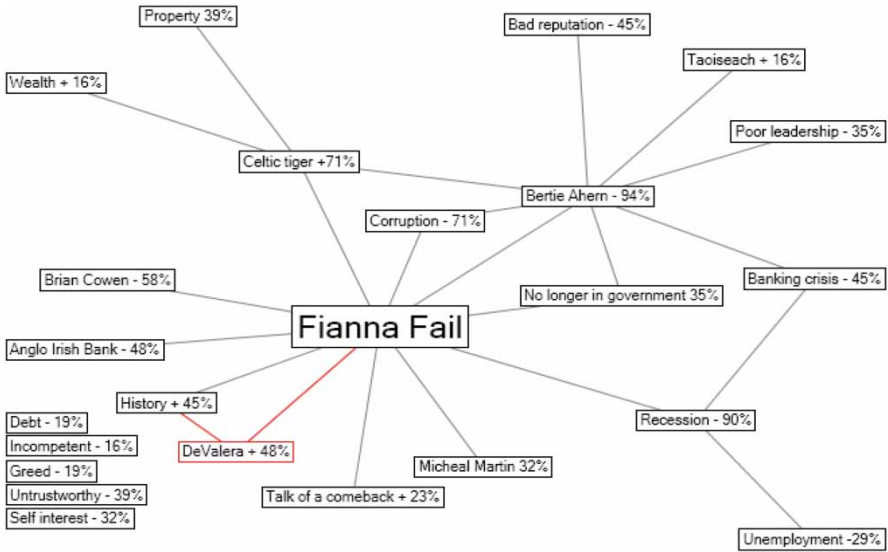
Property 39%

Bad reputation - 45%

Wealth + 16%

Taoiseach + 16%

Poor leadership - 35%

Celtic tiger +71%

Bertie Ahern - 94%

Corruption - 71%

Brian Cowen - 58%

Banking crisis - 45%

No longer in government 35%

Fianna Fail

Anglo Irish Bank - 48%

History + 45%

Recession - 90%

Debt - 19%

Incompetent - 16%

DeValera + 48%

Greed - 19%

Micheal Martin 32%

Untrustworthy - 39%

Talk of a comeback + 23%

Self interest - 32%

Unemployment -29%